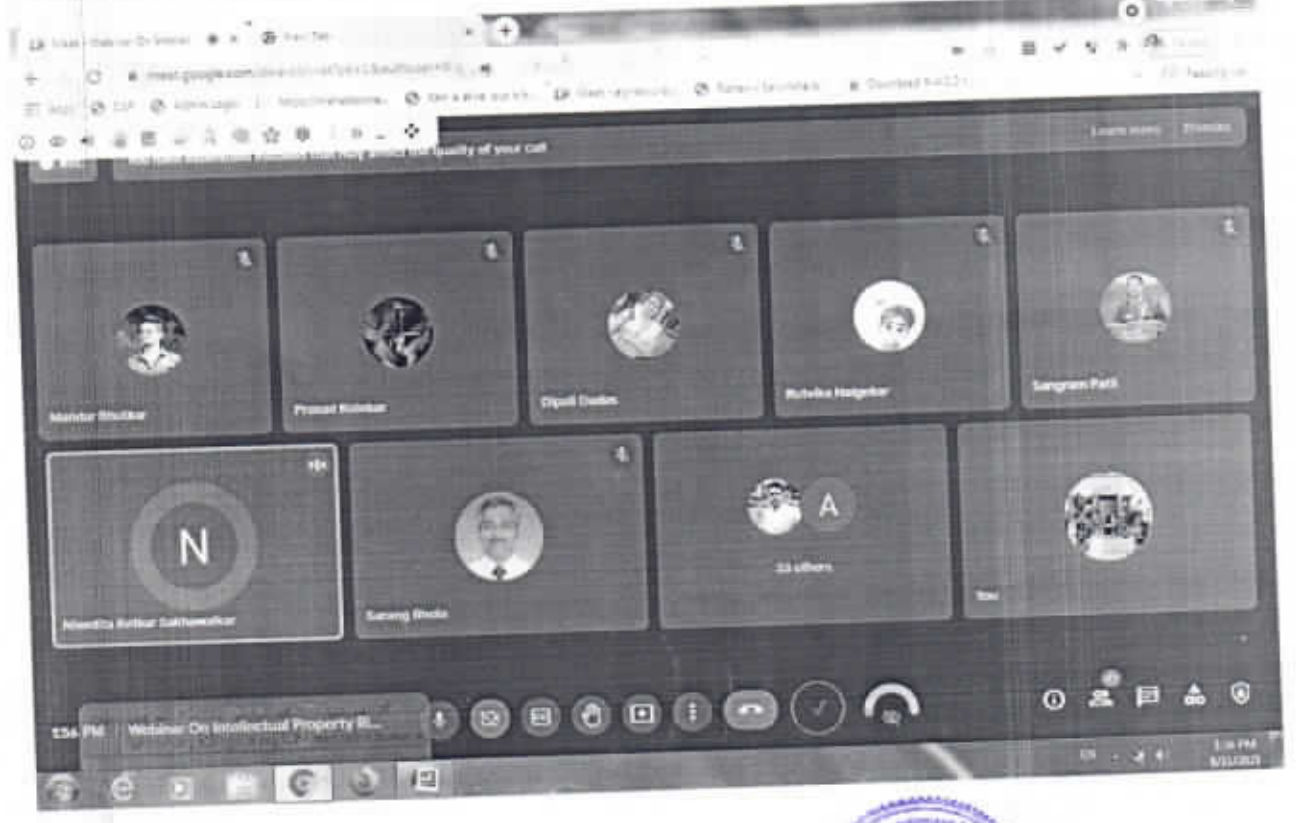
meet.google.com

quality of your call

Learn more

Dismiss

Mandar Bhutkar

Prasad Kolekar

Dipali Dadas

Rutvika Haigekar

Sangram Patil

N

Niwedita Kotkar Sakhawalkar

Sarang Bhola

A

33 others

You

1:36 PM

Webinar On Intellectual Property Ri...